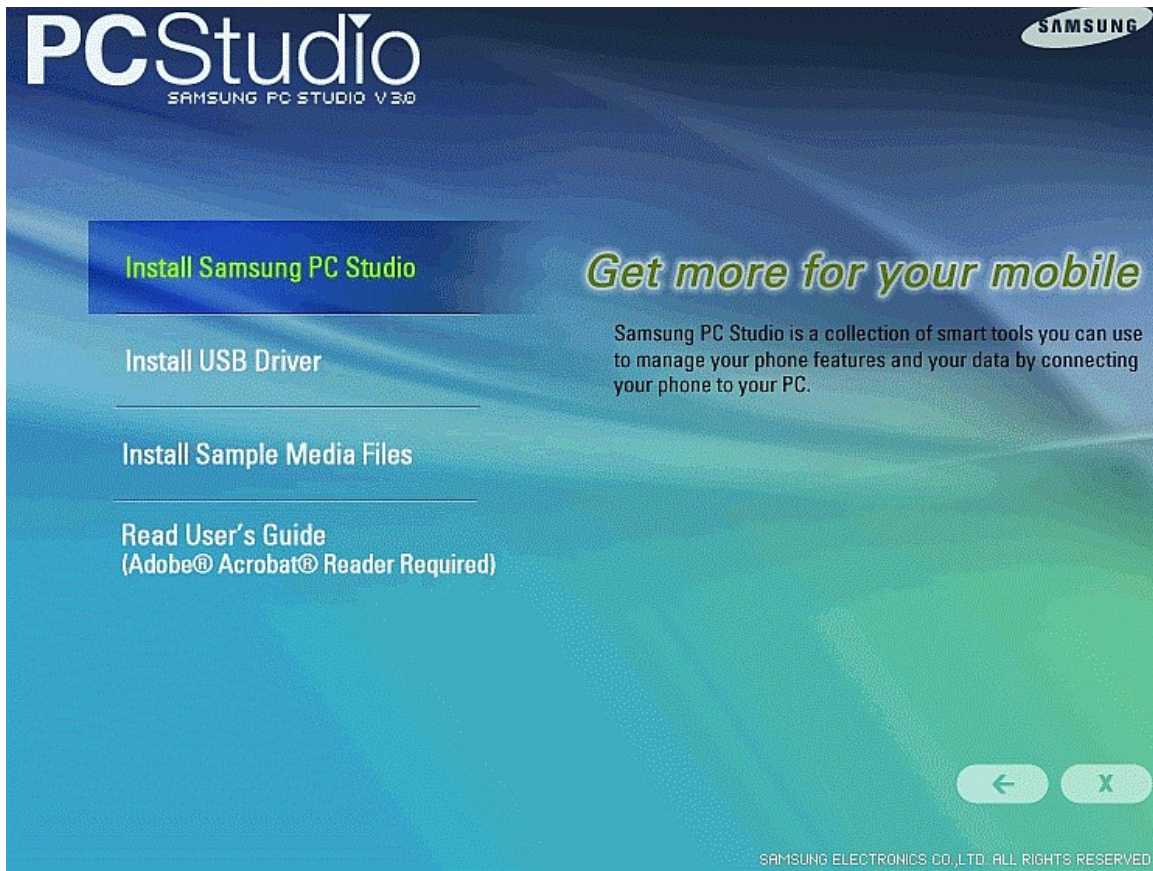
PCStudio
SAMSUNG PC STUDIO V3.0

SAMSUNG

Install Samsung PC Studio

Install USB Driver

Install Sample Media Files

Read User's Guide
(Adobe® Acrobat® Reader Required)

Get more for your mobile

Samsung PC Studio is a collection of smart tools you can use to manage your phone features and your data by connecting your phone to your PC.

←
X

SAMSUNG ELECTRONICS CO.,LTD. ALL RIGHTS RESERVED